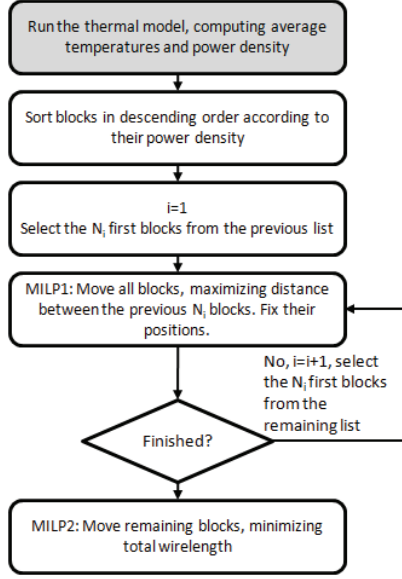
Run the thermal model, computing average temperatures and power density

Sort blocks in descending order according to their power density

i=1
Select the $N_i$ first blocks from the previous list

MILP1: Move all blocks, maximizing distance between the previous $N_i$ blocks. Fix their positions.

No, i=i+1, select the $N_i$ first blocks from the remaining list

Finished?

MILP2: Move remaining blocks, minimizing total wirelength